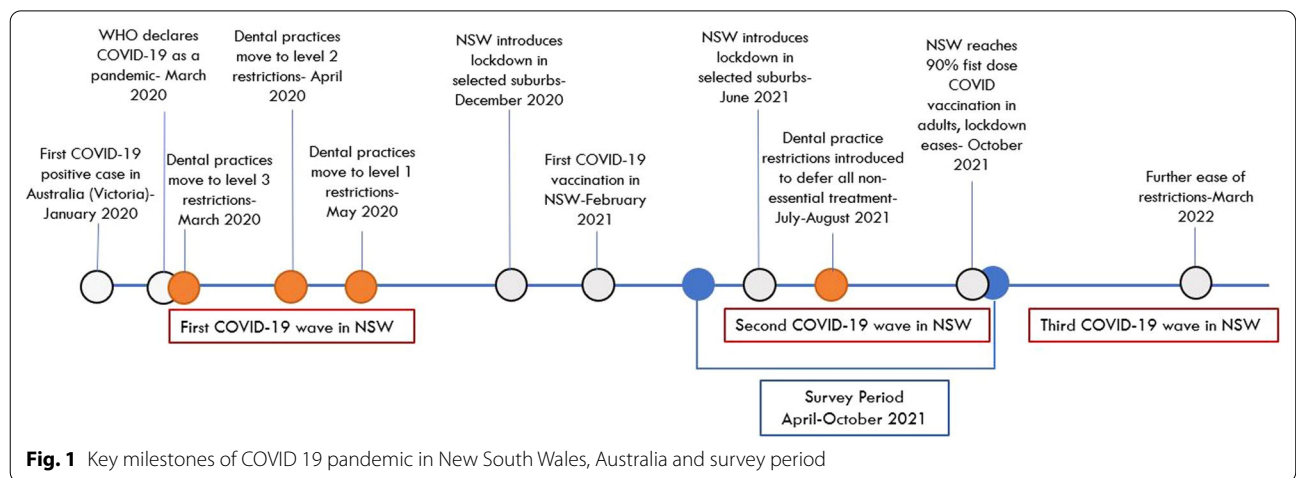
WHO declares COVID-19 as a pandemic- March 2020

Dental practices move to level 2 restrictions- April 2020

NSW introduces lockdown in selected suburbs- December 2020

NSW introduces lockdown in selected suburbs- June 2021

NSW reaches 90% fist dose COVID vaccination in adults, lockdown eases- October 2021

First COVID-19 positive case in Australia (Victoria)- January 2020

Dental practices move to level 3 restrictions- March 2020

Dental practices move to level 1 restrictions- May 2020

First COVID-19 vaccination in NSW-February 2021

Dental practice restrictions introduced to defer all non-essential treatment- July-August 2021

Further ease of restrictions-March 2022

First COVID-19 wave in NSW

Second COVID-19 wave in NSW

Third COVID-19 wave in NSW

Survey Period April-October 2021

**Fig. 1** Key milestones of COVID 19 pandemic in New South Wales, Australia and survey period